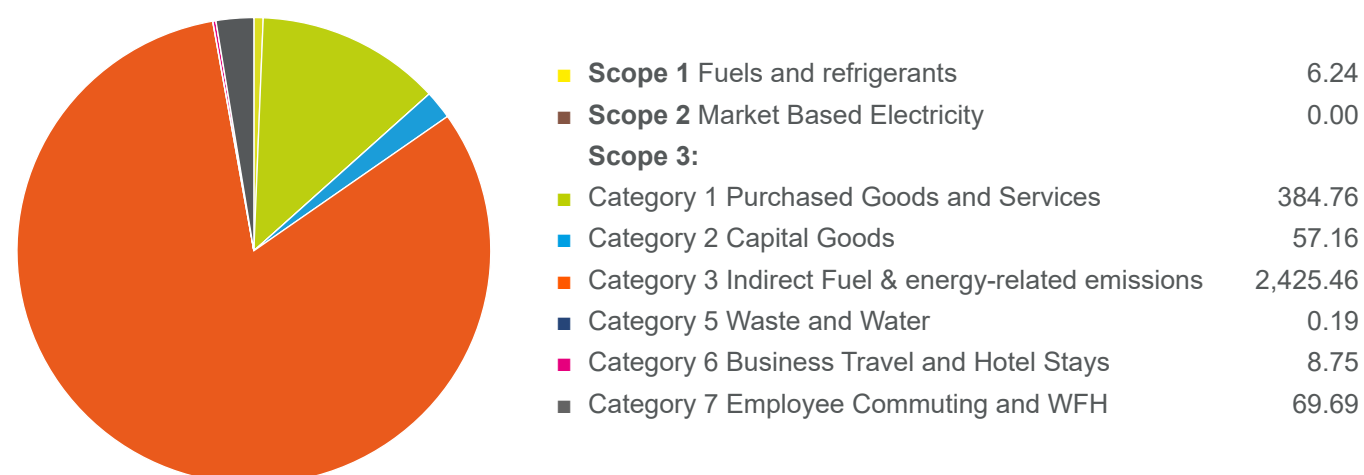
**Scope 1** Fuels and refrigerants 6.24
**Scope 2** Market Based Electricity 0.00
**Scope 3:**
Category 1 Purchased Goods and Services 384.76
Category 2 Capital Goods 57.16
Category 3 Indirect Fuel & energy-related emissions 2,425.46
Category 5 Waste and Water 0.19
Category 6 Business Travel and Hotel Stays 8.75
Category 7 Employee Commuting and WFH 69.69